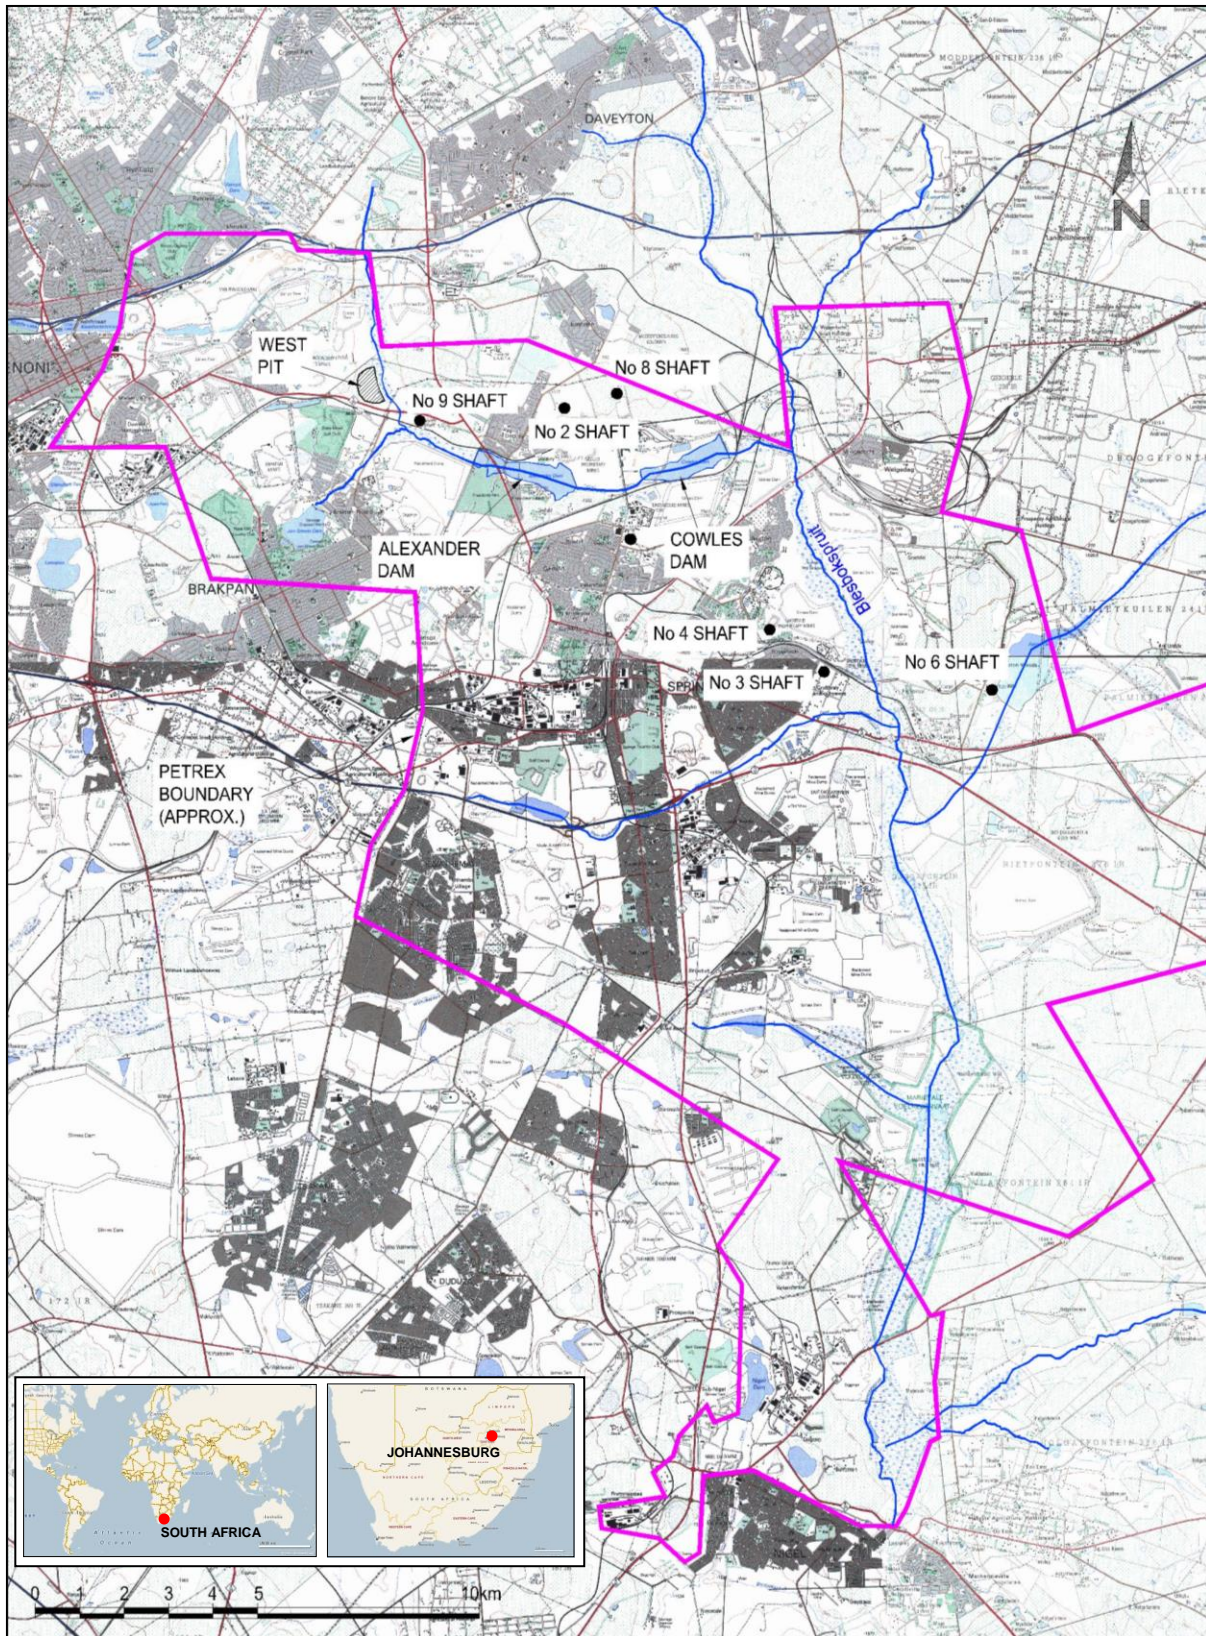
DAVEYTON

N

MODDERFONTEIN 236 IR

WEST PIT

No 8 SHAFT

No 9 SHAFT

No 2 SHAFT

ENONI

DROOGEFONTEIN

Blesbokspruit

ALEXANDER DAM

COWLES DAM

BRAKPAN

No 4 SHAFT

No 6 SHAFT

SPRIN

No 3 SHAFT

PETREX BOUNDARY (APPROX.)

DUDU

JOHANNESBURG

SOUTH AFRICA

0 1 2 3 4 5 10km